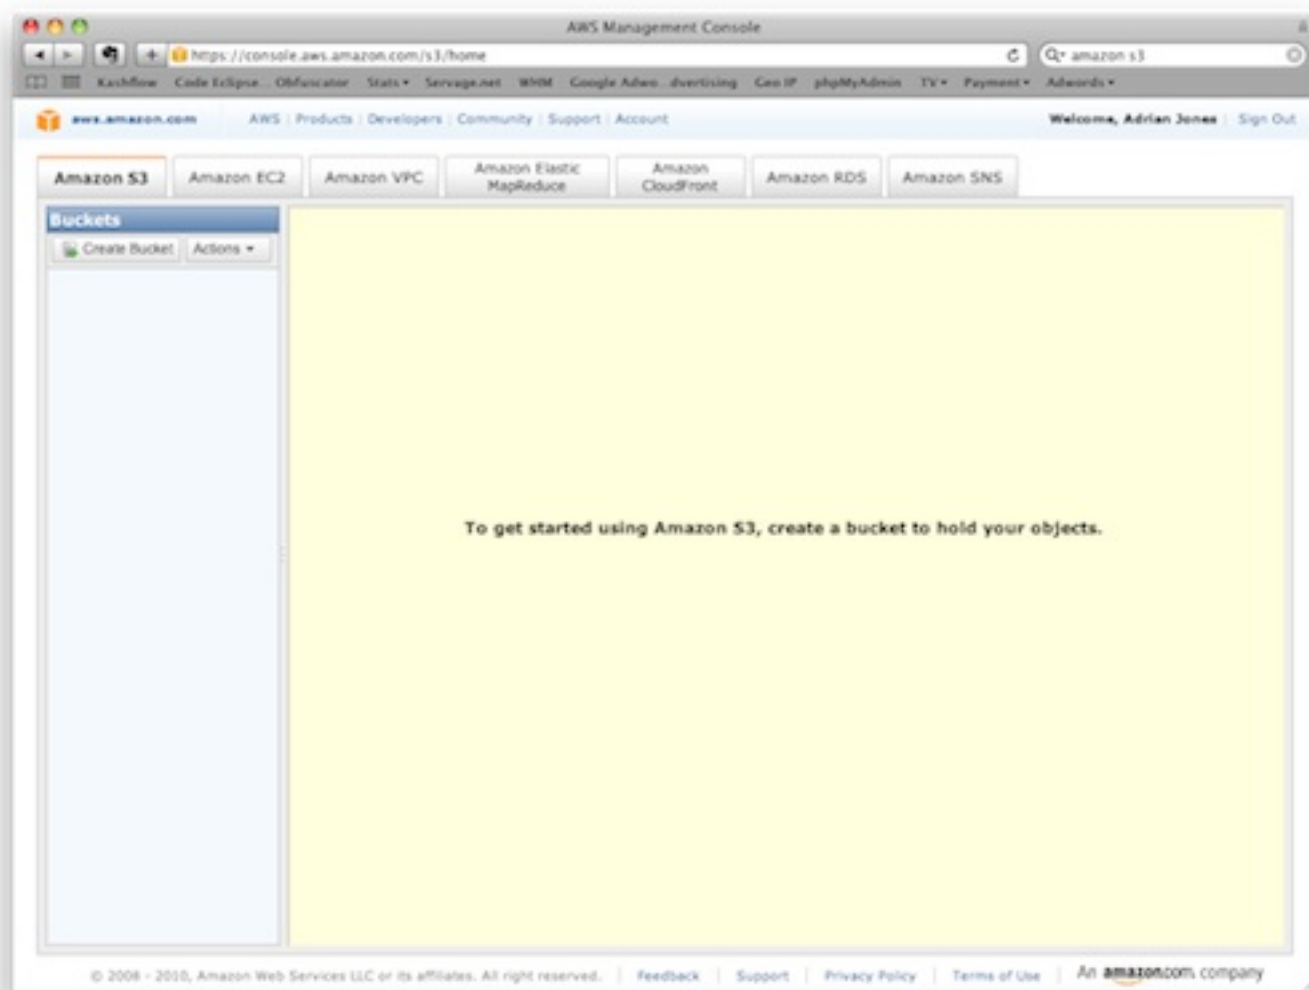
AWS Management Console

https://console.aws.amazon.com/s3/home

amazon s3

Kashflow Code Eclipse Obfuscator Stats ▾ Servage.net WHM Google Adwo dvertising Geo IP phpMyAdmin TV ▾ Payment ▾ Adwords ▾

aws.amazon.com AWS | Products | Developers | Community | Support | Account

Welcome, Adrian Jones | Sign Out

Amazon S3 | Amazon EC2 | Amazon VPC | Amazon Elastic MapReduce | Amazon CloudFront | Amazon RDS | Amazon SNS

Buckets

Create Bucket Actions ▾

To get started using Amazon S3, create a bucket to hold your objects.

© 2008 - 2010, Amazon Web Services LLC or its affiliates. All right reserved. | Feedback | Support | Privacy Policy | Terms of Use | An amazon.com company